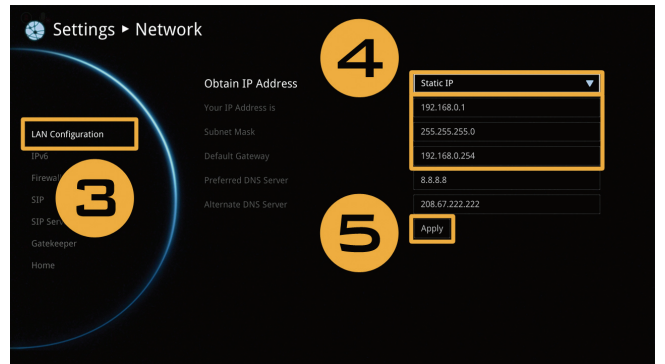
Settings ► Network

LAN Configuration
IPv6
Firewal
SIP
SIP Serv
Gatekeeper
Home

3

4

Obtain IP Address
Static IP ▼
Your IP Address is
192.168.0.1
Subnet Mask
255.255.255.0
Default Gateway
192.168.0.254
Preferred DNS Server
8.8.8.8
Alternate DNS Server
208.67.222.222

5

Apply